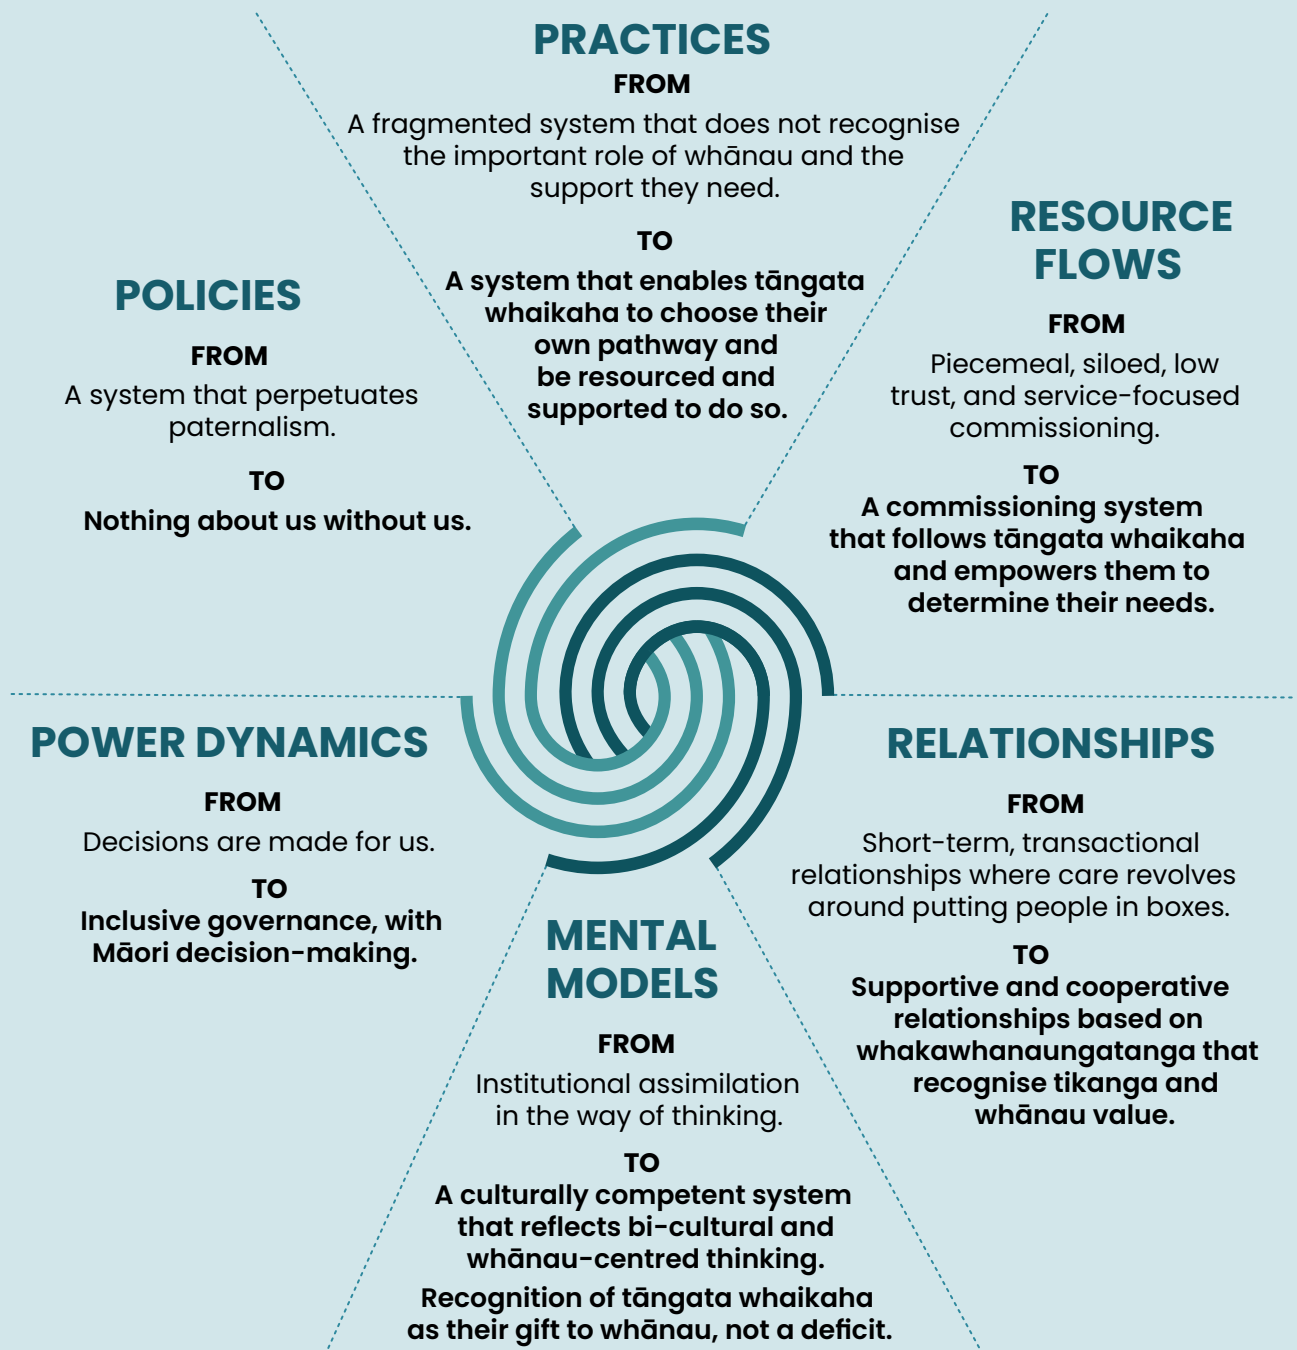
PRACTICES

FROM

A fragmented system that does not recognise the important role of whānau and the support they need.

TO

A system that enables tāngata whaikaha to choose their own pathway and be resourced and supported to do so.

POLICIES

FROM

A system that perpetuates paternalism.

TO

Nothing about us without us.

RESOURCE FLOWS

FROM

Piecemeal, siloed, low trust, and service-focused commissioning.

TO

A commissioning system that follows tāngata whaikaha and empowers them to determine their needs.

POWER DYNAMICS

FROM

Decisions are made for us.

TO

Inclusive governance, with Māori decision-making.

RELATIONSHIPS

FROM

Short-term, transactional relationships where care revolves around putting people in boxes.

TO

Supportive and cooperative relationships based on whakawhanaungatanga that recognise tikanga and whānau value.

MENTAL MODELS

FROM

Institutional assimilation in the way of thinking.

TO

A culturally competent system that reflects bi-cultural and whānau-centred thinking.

Recognition of tāngata whaikaha as their gift to whānau, not a deficit.